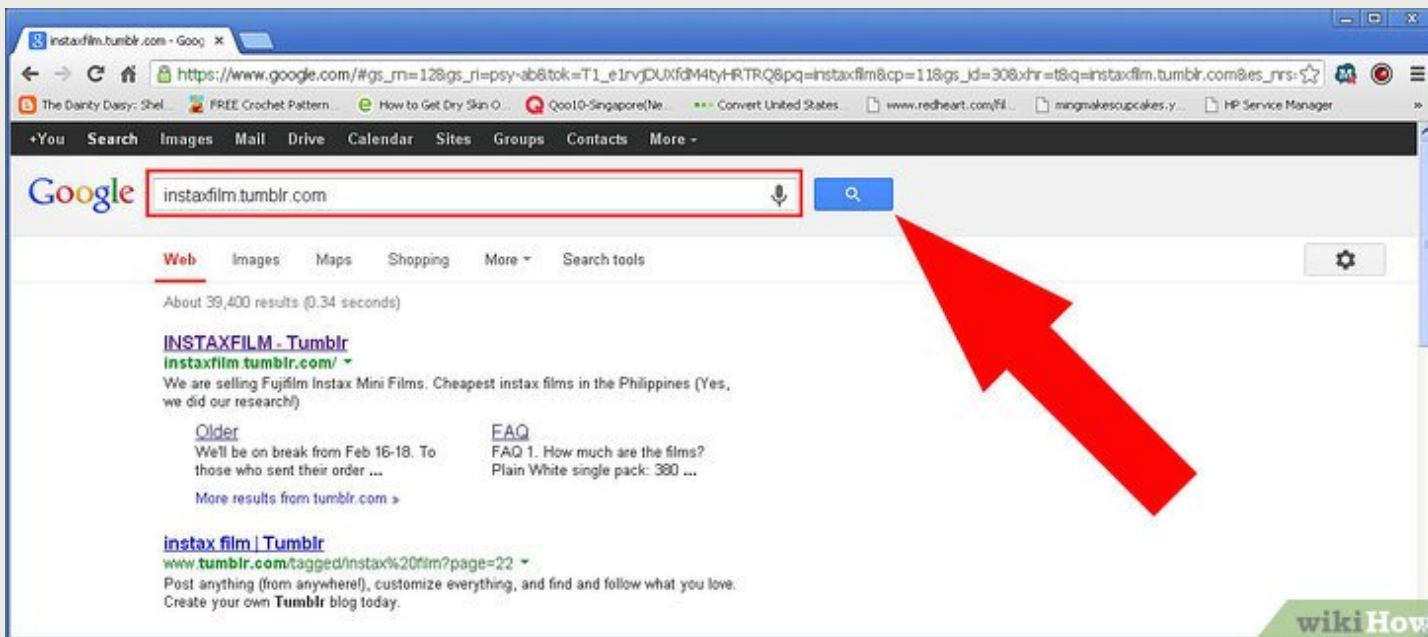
instaxfilm.tumblr.com - Goog ×

https://www.google.com/#gs_rn=12&gs_ri=psy-ab&tok=T1_e1rvjDUXfdM4tyHRTRQ&pq=instaxfilm&cp=11&gs_id=30&xhr=t&q=instaxfilm.tumblr.com&es_nrs

The Dainty Daisy: Shel... FREE Crochet Pattern... How to Get Dry Skin O... Qoo10-Singapore(Ne... Convert United States... www.redheart.com/fil... mingmakescupcakes.y... HP Service Manager

+You Search Images Mail Drive Calendar Sites Groups Contacts More -

Google instaxfilm.tumblr.com

Web Images Maps Shopping More Search tools

About 39,400 results (0.34 seconds)

INSTAXFILM - Tumblr
instaxfilm.tumblr.com/
We are selling Fujifilm Instax Mini Films. Cheapest instax films in the Philippines (Yes, we did our research!)

Older
We'll be on break from Feb 16-18. To those who sent their order ...

FAQ
FAQ 1. How much are the films? Plain White single pack: 380 ...

More results from tumblr.com »

instax film | Tumblr
www.tumblr.com/tagged/instax%20film?page=22
Post anything (from anywhere!), customize everything, and find and follow what you love. Create your own Tumblr blog today.

wikiHow